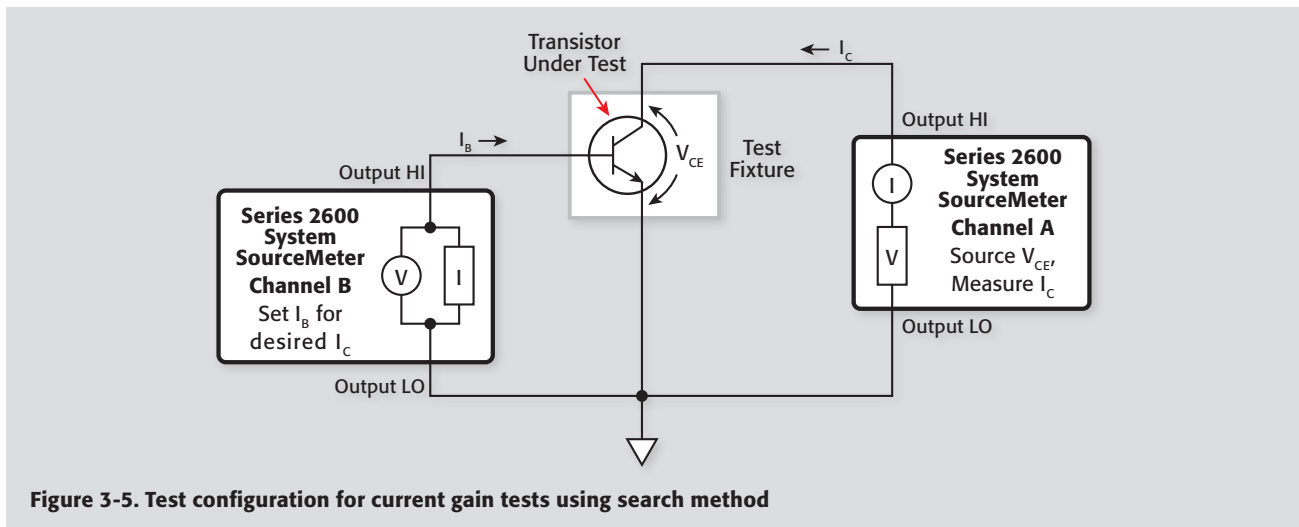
Transistor Under Test

$\leftarrow I_C$

Output HI

$I_B \rightarrow$

$V_{CE}$

Test Fixture

Output HI

Series 2600 System SourceMeter Channel B

V

I

Set $I_B$ for desired $I_C$

Output LO

I

V

Series 2600 System SourceMeter Channel A

Source $V_{CE}$, Measure $I_C$

Output LO

Figure 3-5. Test configuration for current gain tests using search method